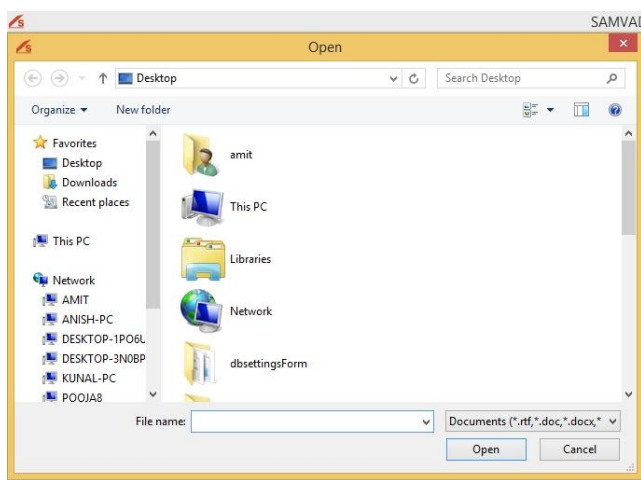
SAMVAI

Open

Desktop

Search Desktop

Organize ▾ New folder

Favorites
Desktop
Downloads
Recent places

This PC

Network
AMIT
ANISH-PC
DESKTOP-1PO6L
DESKTOP-3N0BP
KUNAL-PC
POOJA8

amit

This PC

Libraries

Network

dbsettingsForm

File name:

Documents (*.rtf,*.doc,*.docx,*

Open

Cancel